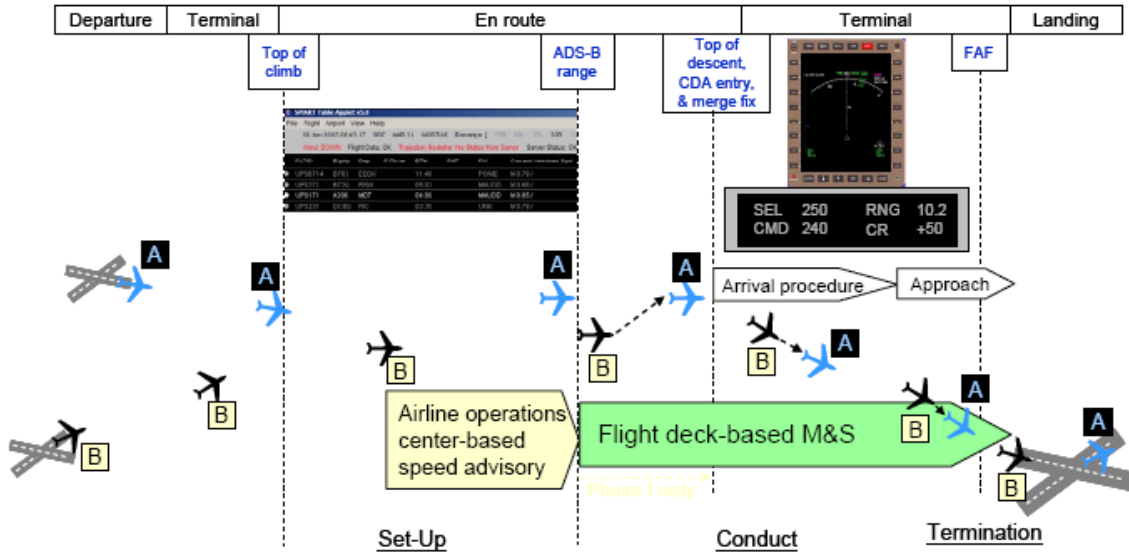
| Departure | Terminal | En route | Terminal | Landing |
|---|---|---|---|---|

Top of climb

ADS-B range

Top of descent, CDA entry, & merge fix

FAF

SEL 250 RNG 10.2
CMD 240 CR +50

A

A

A

A

B

B

B

B

B

A

B

A

A

Arrival procedure

Approach

Airline operations center-based speed advisory

Flight deck-based M&S

Phase I only

Set-Up

Conduct

Termination